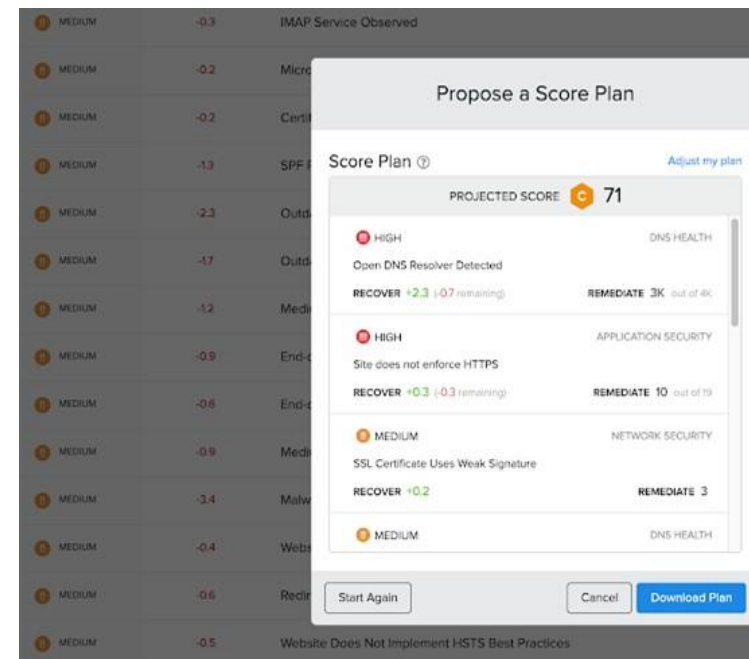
MEDIUM -0.3 IMAP Service Observed

MEDIUM -0.2 Micr

MEDIUM -0.2 Cert

MEDIUM -1.3 SPF

MEDIUM -2.3 Outd

MEDIUM -1.7 Outd

MEDIUM -1.2 Medi

MEDIUM -0.9 End-

MEDIUM -0.6 End-

MEDIUM -0.9 Medi

MEDIUM -3.4 Malw

MEDIUM -0.4 Webs

MEDIUM -0.6 Redir

MEDIUM -0.5 Website Does Not Implement HSTS Best Practices

Propose a Score Plan

Score Plan

Adjust my plan

PROJECTED SCORE C 71

HIGH DNS HEALTH
Open DNS Resolver Detected
RECOVER +2.3 (-0.7 remaining) REMEDIATE 3K out of 4K

HIGH APPLICATION SECURITY
Site does not enforce HTTPS
RECOVER +0.3 (-0.3 remaining) REMEDIATE 10 out of 19

MEDIUM NETWORK SECURITY
SSL Certificate Uses Weak Signature
RECOVER +0.2 REMEDIATE 3

MEDIUM DNS HEALTH

Start Again

Cancel

Download Plan